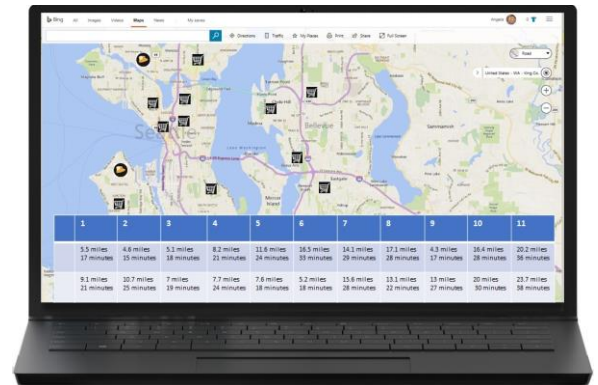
Bing All Images Videos Maps News My saves

Directions Traffic My Places Print Share Full Screen

Road

United States - WA - King Co

Seattle Bellevue Lake Washington Sammamish Mercer Island

| 1 | 2 | 3 | 4 | 5 | 6 | 7 | 8 | 9 | 10 | 11 |
|---|---|---|---|---|---|---|---|---|---|---|
| 5.5 miles 17 minutes | 4.6 miles 15 minutes | 5.1 miles 18 minutes | 8.2 miles 21 minutes | 11.6 miles 24 minutes | 16.5 miles 33 minutes | 14.1 miles 29 minutes | 17.1 miles 28 minutes | 4.3 miles 17 minutes | 16.4 miles 28 minutes | 20.2 miles 36 minutes |
| 9.1 miles 21 minutes | 10.7 miles 25 minutes | 7 miles 19 minutes | 7.7 miles 24 minutes | 7.6 miles 18 minutes | 5.2 miles 18 minutes | 15.6 miles 28 minutes | 13.1 miles 22 minutes | 13 miles 27 minutes | 20 miles 30 minutes | 23.7 miles 38 minutes |